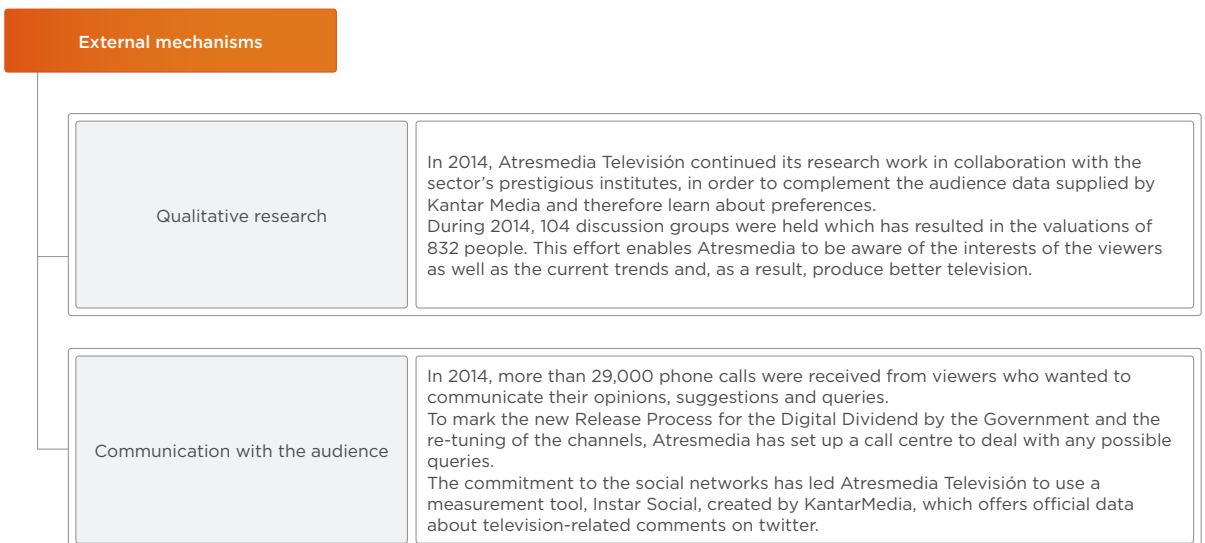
External mechanisms

| Qualitative research | In 2014, Atresmedia Televisión continued its research work in collaboration with the sector's prestigious institutes, in order to complement the audience data supplied by Kantar Media and therefore learn about preferences. During 2014, 104 discussion groups were held which has resulted in the valuations of 832 people. This effort enables Atresmedia to be aware of the interests of the viewers as well as the current trends and, as a result, produce better television. |
|---|---|
| Communication with the audience | In 2014, more than 29,000 phone calls were received from viewers who wanted to communicate their opinions, suggestions and queries. To mark the new Release Process for the Digital Dividend by the Government and the re-tuning of the channels, Atresmedia has set up a call centre to deal with any possible queries. The commitment to the social networks has led Atresmedia Televisión to use a measurement tool, Instar Social, created by KantarMedia, which offers official data about television-related comments on twitter. |